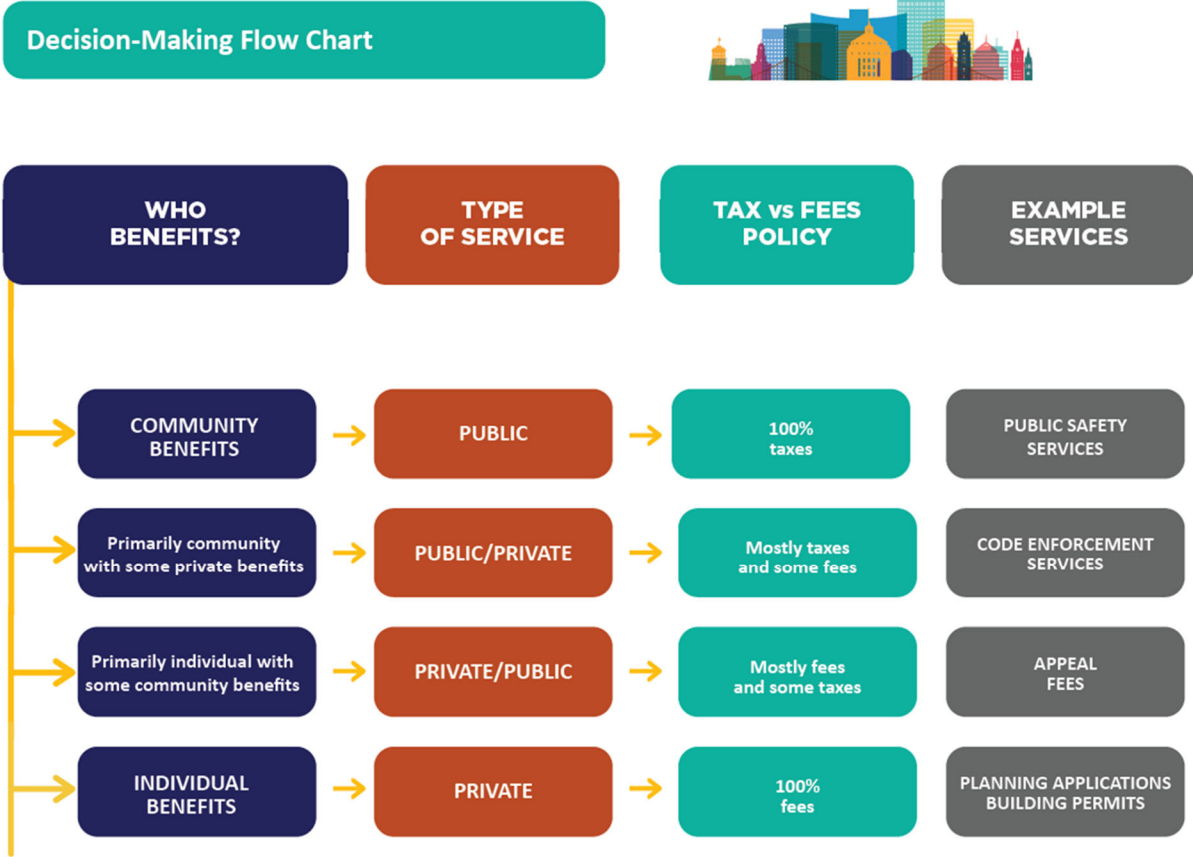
Decision-Making Flow Chart

| WHO BENEFITS? | TYPE OF SERVICE | TAX vs FEES POLICY | EXAMPLE SERVICES |
|---|---|---|---|
| COMMUNITY BENEFITS | PUBLIC | 100% taxes | PUBLIC SAFETY SERVICES |
| Primarily community with some private benefits | PUBLIC/PRIVATE | Mostly taxes and some fees | CODE ENFORCEMENT SERVICES |
| Primarily individual with some community benefits | PRIVATE/PUBLIC | Mostly fees and some taxes | APPEAL FEES |
| INDIVIDUAL BENEFITS | PRIVATE | 100% fees | PLANNING APPLICATIONS BUILDING PERMITS |